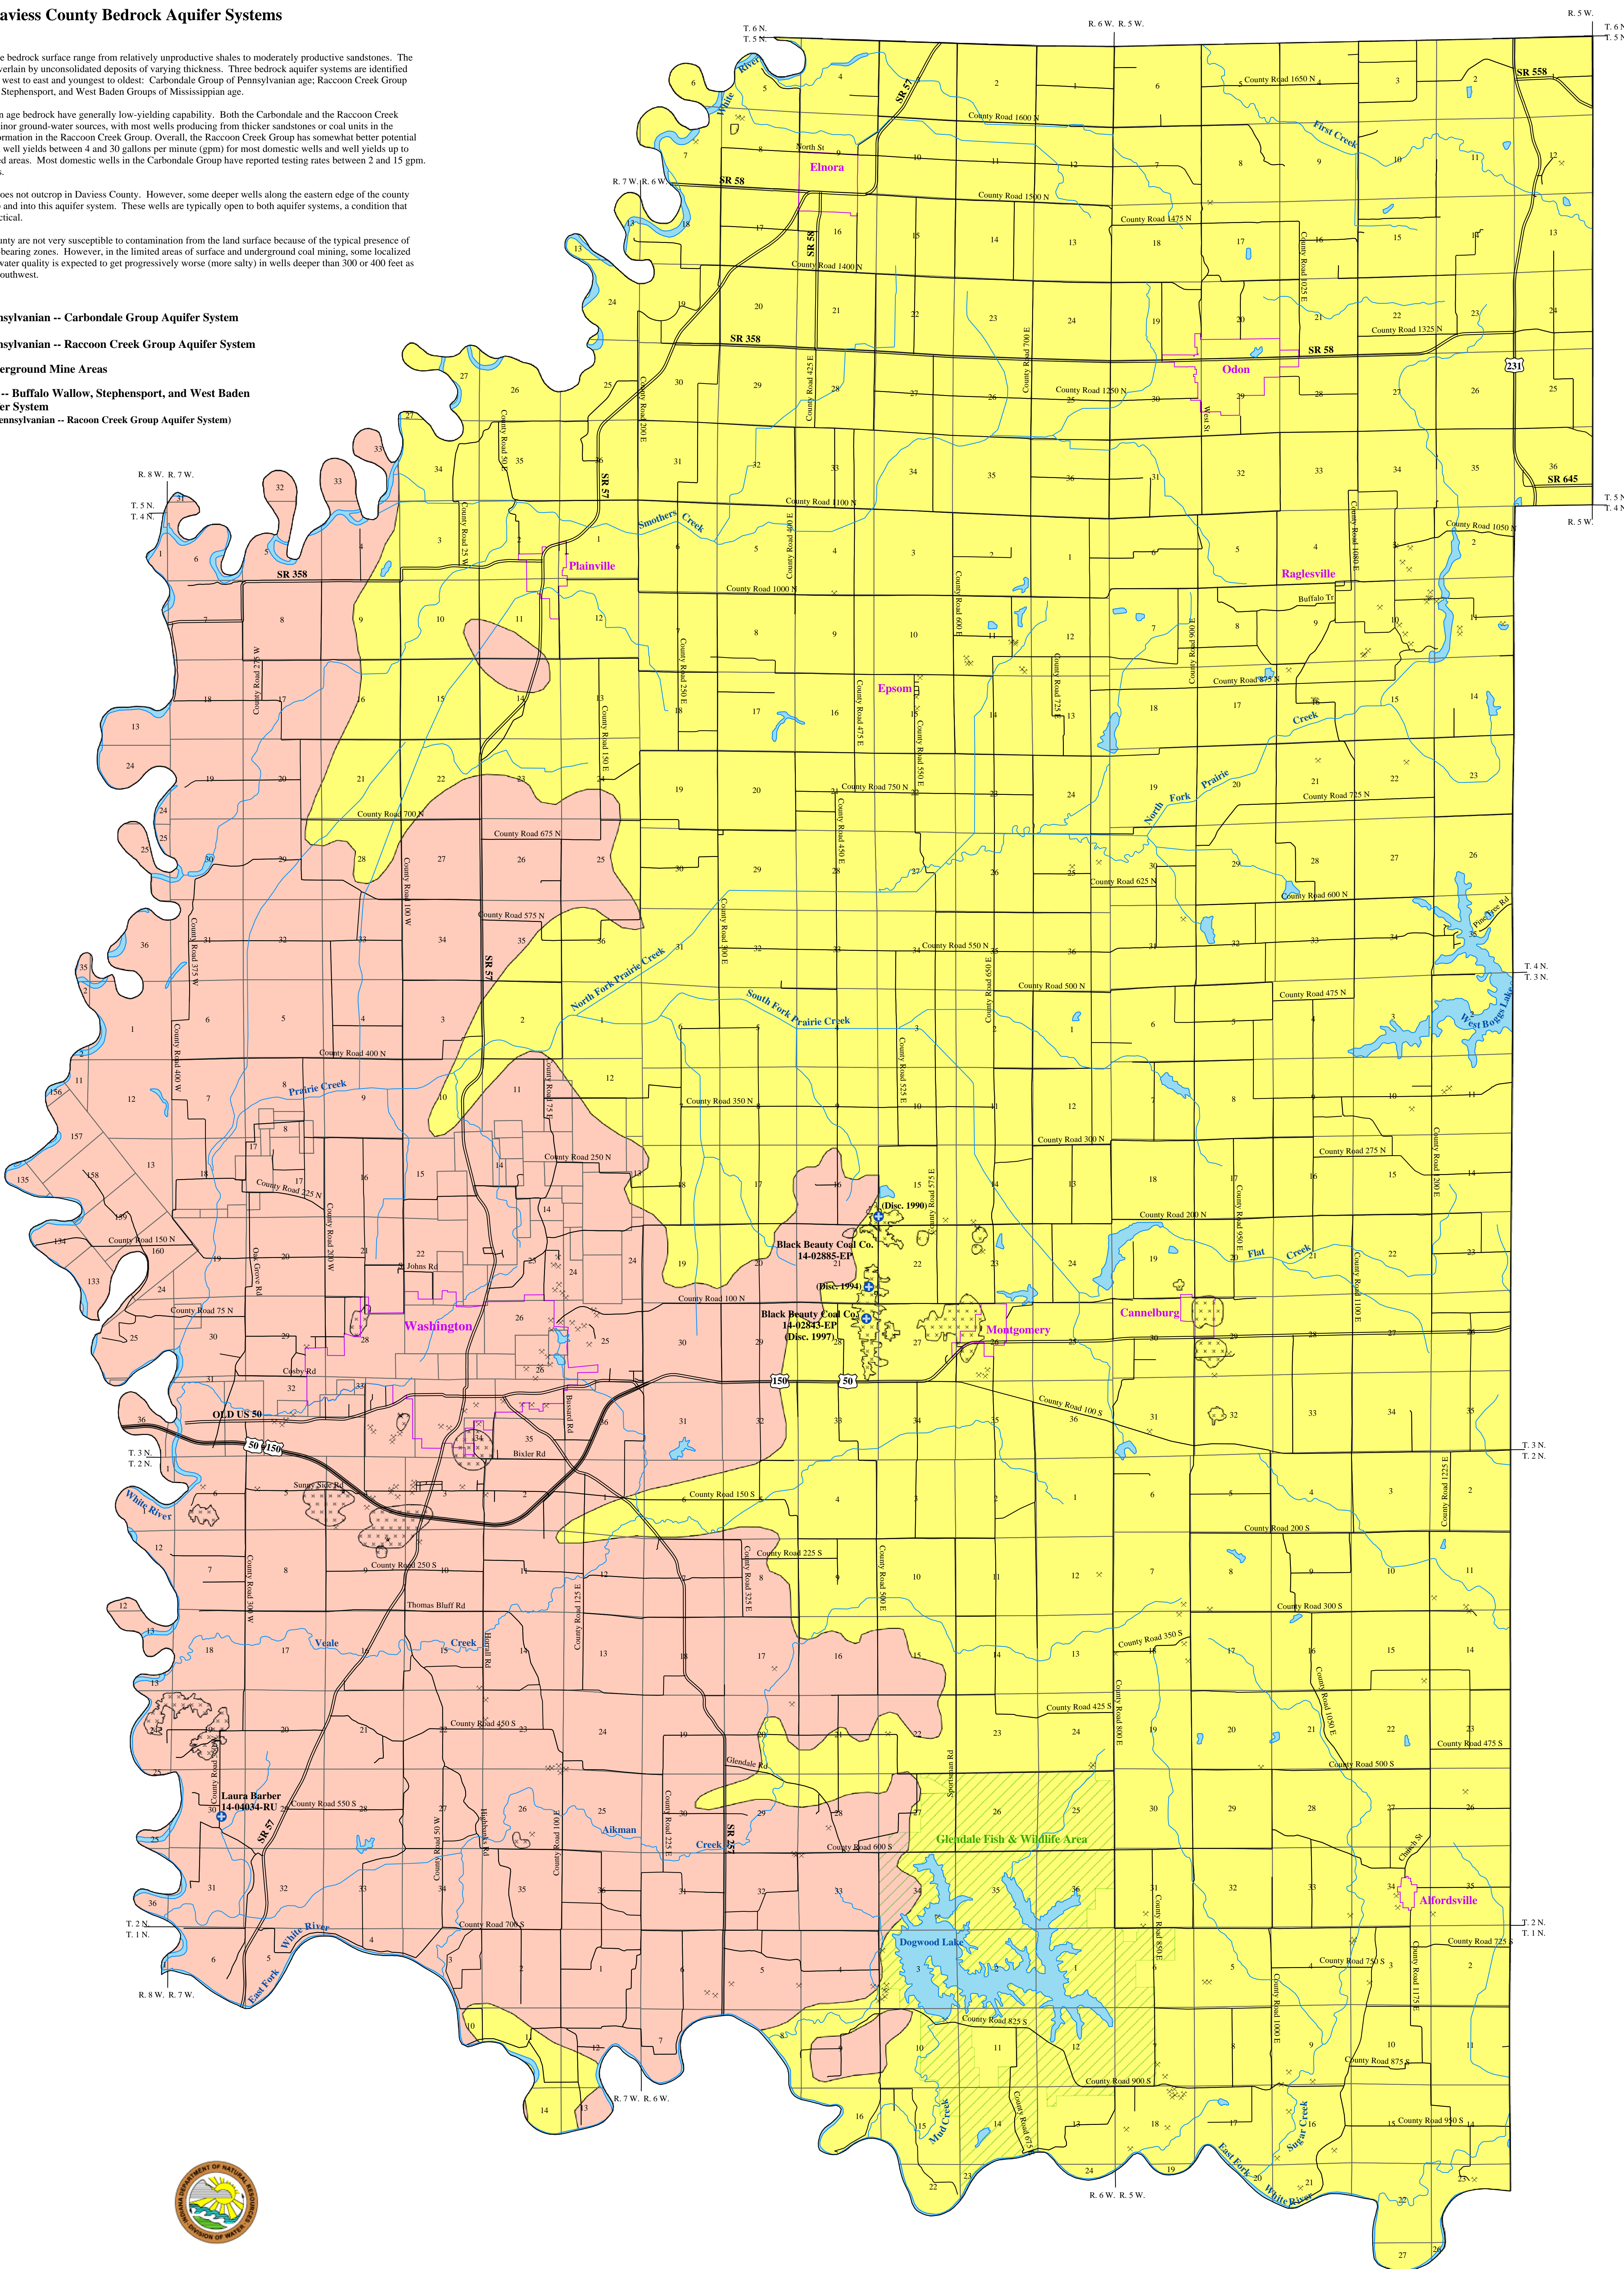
aviess County Bedrock Aquifer Systems

e bedrock surface range from relatively unproductive shales to moderately productive sandstones. The verlain by unconsolidated deposits of varying thickness. Three bedrock aquifer systems are identified west to east and youngest to oldest: Carbondale Group of Pennsylvanian age; Raccoon Creek Group Stephensport, and West Baden Groups of Mississippian age.

n age bedrock have generally low-yielding capability. Both the Carbondale and the Raccoon Creek inor ground-water sources, with most wells producing from thicker sandstones or coal units in the rmation in the Raccoon Creek Group. Overall, the Raccoon Creek Group has somewhat better potential well yields between 4 and 30 gallons per minute (gpm) for most domestic wells and well yields up to ed areas. Most domestic wells in the Carbondale Group have reported testing rates between 2 and 15 gpm. s.

oes not outcrop in Daviess County. However, some deeper wells along the eastern edge of the county and into this aquifer system. These wells are typically open to both aquifer systems, a condition that ctical.

unty are not very susceptible to contamination from the land surface because of the typical presence of bearing zones. However, in the limited areas of surface and underground coal mining, some localized water quality is expected to get progressively worse (more salty) in wells deeper than 300 or 400 feet as outhwest.

nsylvanian -- Carbondale Group Aquifer System

nsylvanian -- Raccoon Creek Group Aquifer System

erground Mine Areas

-- Buffalo Wallow, Stephensport, and West Baden
er System
ennsylvanian -- Racoon Creek Group Aquifer System)

T. 6 N. T. 5 N. R. 6 W. R. 5 W. R. 5 W. T. 6 N. T. 5 N. R. 7 W. R. 6 W. R. 8 W. R. 7 W. T. 5 N. T. 4 N. T. 5 N. T. 4 N. R. 5 W. T. 4 N. T. 3 N. T. 3 N. T. 2 N. T. 3 N. T. 2 N. T. 2 N. T. 1 N. T. 2 N. T. 1 N. R. 8 W. R. 7 W. R. 7 W. R. 6 W. R. 6 W. R. 5 W.

Elnora Odon Plainville Raglesville Epsom Washington Montgomery Cannelburg Alfordsville Glendale Fish & Wildlife Area Dogwood Lake

SR 57 SR 58 SR 358 SR 558 SR 645 SR 257 231 150 50 OLD US 50

White River First Creek Smothers Creek North Fork Prairie Creek South Fork Prairie Creek Prairie Creek Flat Creek West Boggs Lake Veale Creek Aikman Creek Mud Creek Sugar Creek East Fork White River

North St County Road 1650 N County Road 1600 N County Road 1500 N County Road 1475 N County Road 1400 N County Road 1325 N County Road 1250 N County Road 1100 N County Road 1050 N County Road 1000 N Buffalo Tr County Road 875 N County Road 750 N County Road 725 N County Road 700 N County Road 675 N County Road 625 N County Road 600 N Pine Tree Rd County Road 575 N County Road 550 N County Road 500 N County Road 475 N County Road 400 N County Road 350 N County Road 300 N County Road 275 N County Road 250 N County Road 225 N County Road 200 N County Road 150 N County Road 100 N County Road 75 N Johns Rd Crosby Rd Bixler Rd Bussard Rd County Road 100 S County Road 150 S County Road 200 S Sunny Side Rd County Road 225 S County Road 250 S Thomas Bluff Rd County Road 300 S County Road 350 S County Road 425 S County Road 450 S County Road 475 S County Road 500 S Glendale Rd County Road 550 S County Road 600 S Church St County Road 700 S County Road 725 S County Road 750 S County Road 825 S County Road 875 S County Road 900 S County Road 950 S Oak Grove Rd Harrell Rd Highbanks Rd Sportsman Rd West St
County Road 25 W County Road 50 E County Road 200 E County Road 425 E County Road 700 E County Road 1025 E County Road 400 E County Road 1000 E County Road 600 E County Road 900 E County Road 725 E County Road 275 W County Road 250 E County Road 475 E County Road 550 E County Road 150 E County Road 100 W County Road 450 E County Road 300 E County Road 375 W County Road 650 E County Road 400 W County Road 75 E County Road 525 E County Road 575 E County Road 950 E County Road 200 W County Road 1100 E County Road 1200 E County Road 300 W County Road 125 E County Road 325 E County Road 500 E County Road 800 E County Road 1050 E County Road 1225 E County Road 100 E County Road 225 E County Road 50 W County Road 850 E County Road 1175 E County Road 675 E County Road

Black Beauty Coal Co. 14-02885-EP (Disc. 1990) (Disc. 1994) Black Beauty Coal Co. 14-02843-EP (Disc. 1997) Laura Barber 14-04034-RU

INDIANA DEPARTMENT OF NATURAL RESOURCES DIVISION OF WATER